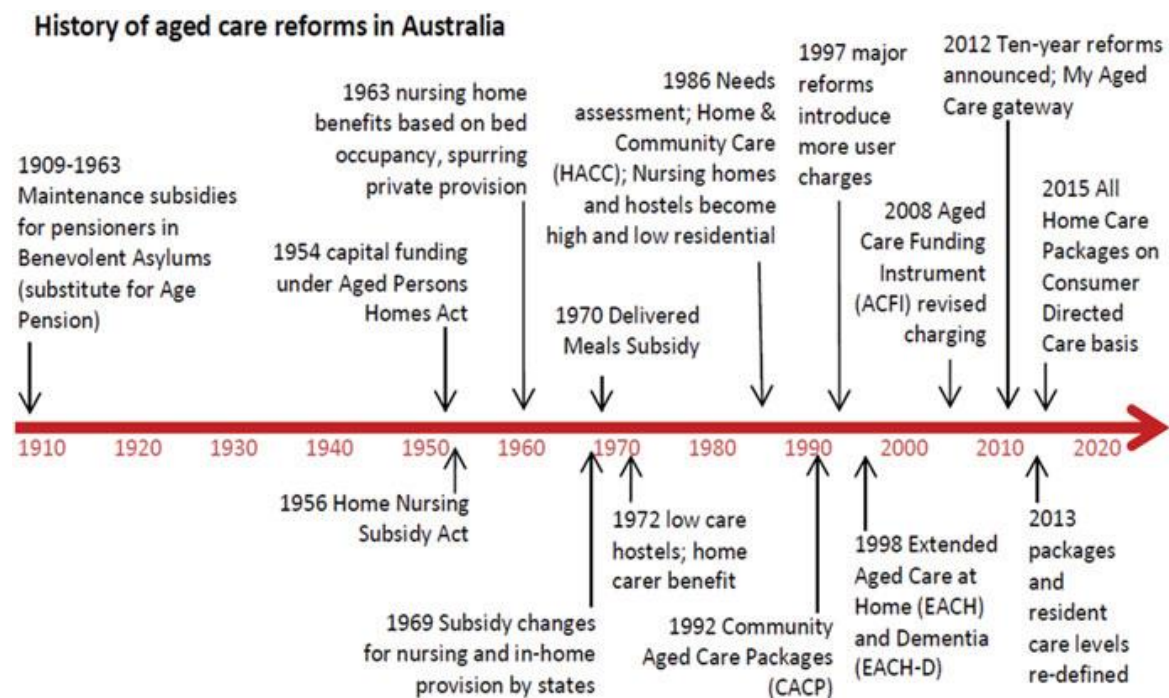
History of aged care reforms in Australia

1909-1963 Maintenance subsidies for pensioners in Benevolent Asylums (substitute for Age Pension)

1954 capital funding under Aged Persons Homes Act

1963 nursing home benefits based on bed occupancy, spurring private provision

1970 Delivered Meals Subsidy

1986 Needs assessment; Home & Community Care (HACC); Nursing homes and hostels become high and low residential

1997 major reforms introduce more user charges

2008 Aged Care Funding Instrument (ACFI) revised charging

2012 Ten-year reforms announced; My Aged Care gateway

2015 All Home Care Packages on Consumer Directed Care basis

1910 1920 1930 1940 1950 1960 1970 1980 1990 2000 2010 2020

1956 Home Nursing Subsidy Act

1969 Subsidy changes for nursing and in-home provision by states

1972 low care hostels; home carer benefit

1992 Community Aged Care Packages (CACP)

1998 Extended Aged Care at Home (EACH) and Dementia (EACH-D)

2013 packages and resident care levels re-defined